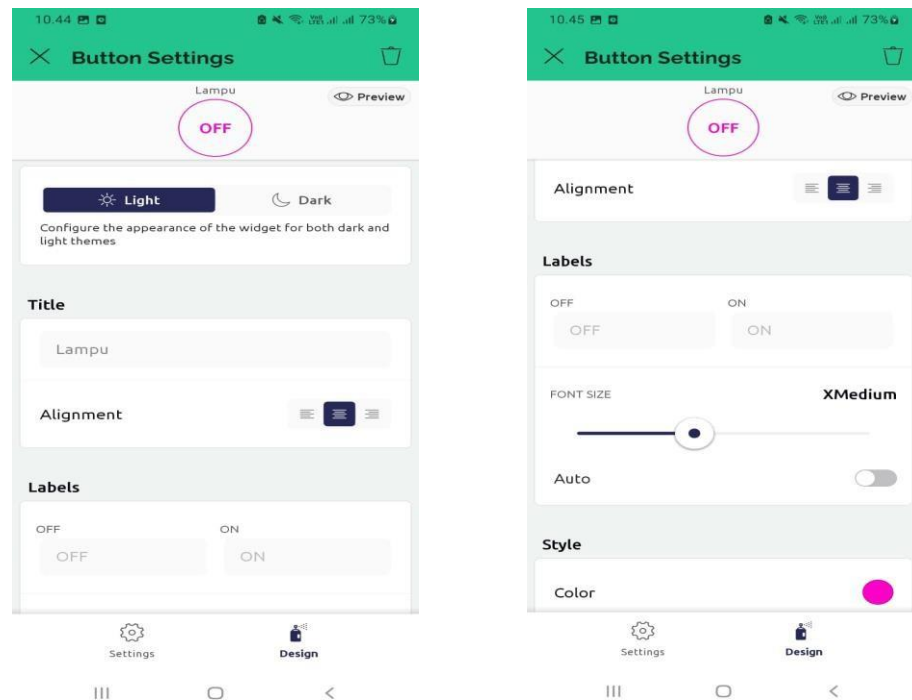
10.44 73%

Button Settings

Lampu

Preview

OFF

Light

Dark

Configure the appearance of the widget for both dark and light themes

Title

Lampu

Alignment

Labels

OFF

ON

OFF

ON

Settings

Design

10.45 73%

Button Settings

Lampu

Preview

OFF

Alignment

Labels

OFF

ON

OFF

ON

FONT SIZE

XMedium

Auto

Style

Color

Settings

Design